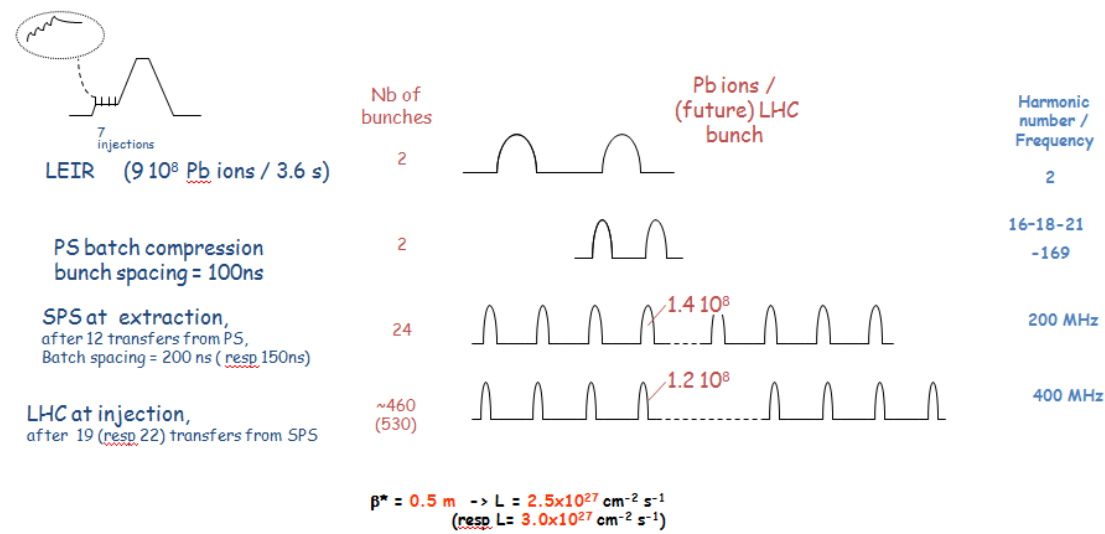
7 injections

Nb of bunches

Pb ions / (future) LHC bunch

Harmonic number / Frequency

LEIR (9 $10^8$ Pb ions / 3.6 s)

2

2

PS batch compression bunch spacing = 100ns

2

16-18-21 -169

SPS at extraction, after 12 transfers from PS, Batch spacing = 200 ns ( resp 150ns)

24

1.4 $10^8$

200 MHz

LHC at injection, after 19 (resp 22) transfers from SPS

~460 (530)

1.2 $10^8$

400 MHz

$\beta^*$ = 0.5 m -> L = $2.5\times10^{27}$ $cm^{-2}$ $s^{-1}$
(resp L= $3.0\times10^{27}$ $cm^{-2}$ $s^{-1}$)